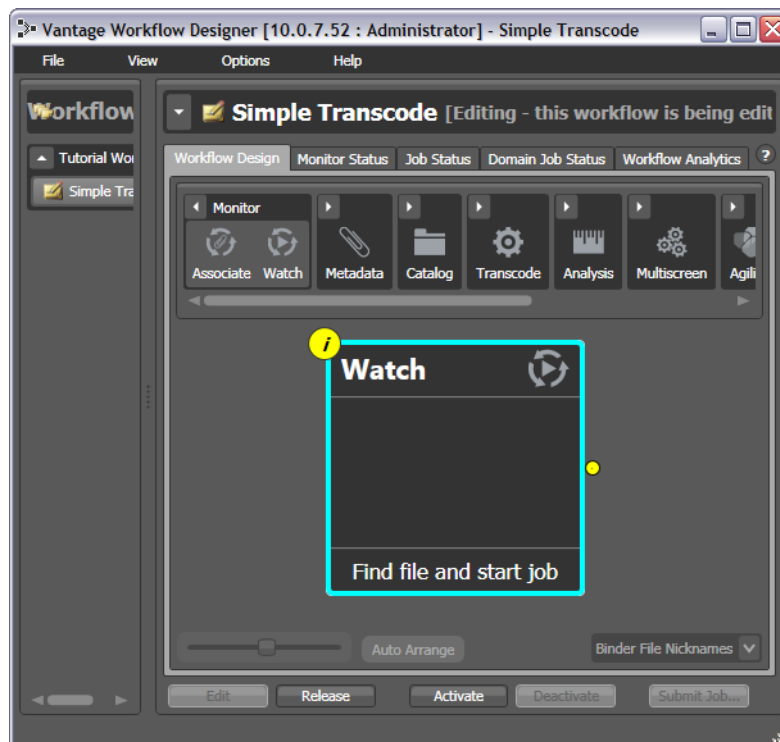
Vantage Workflow Designer [10.0.7.52 : Administrator] - Simple Transcode

File View Options Help

Workflow

Tutorial Wo

Simple Tra

Simple Transcode [Editing - this workflow is being edit

Workflow Design Monitor Status Job Status Domain Job Status Workflow Analytics ?

Monitor

Associate Watch Metadata Catalog Transcode Analysis Multiscreen Agili

i

Watch

Find file and start job

Auto Arrange

Binder File Nicknames

Edit Release Activate Deactivate Submit Job...